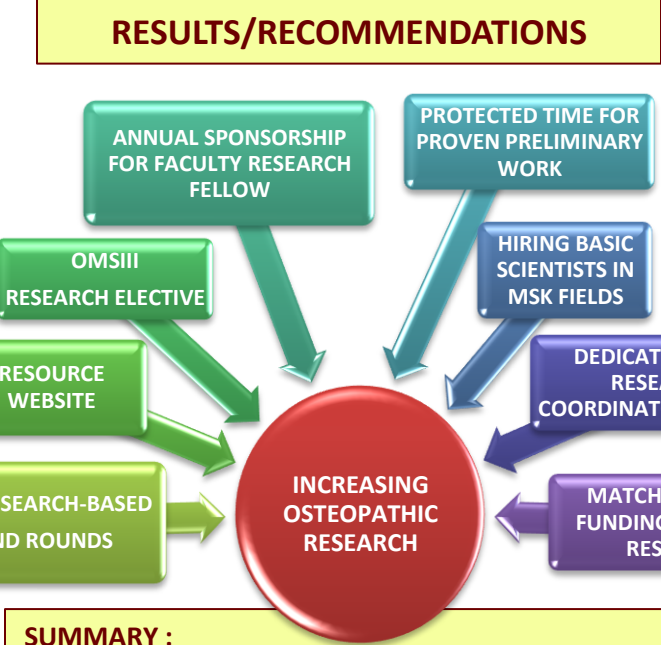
RESULTS/RECOMMENDATIONS

ANNUAL SPONSORSHIP FOR FACULTY RESEARCH FELLOW

PROTECTED TIME FOR PROVEN PRELIMINARY WORK

OMSIII RESEARCH ELECTIVE

HIRING BASIC SCIENTISTS IN MSK FIELDS

RESOURCE WEBSITE

DEDICAT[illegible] RESEA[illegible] COORDINAT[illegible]

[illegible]SEARCH-BASED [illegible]ND ROUNDS

INCREASING OSTEOPATHIC RESEARCH

MATCH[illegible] FUNDING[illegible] RES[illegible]

SUMMARY :